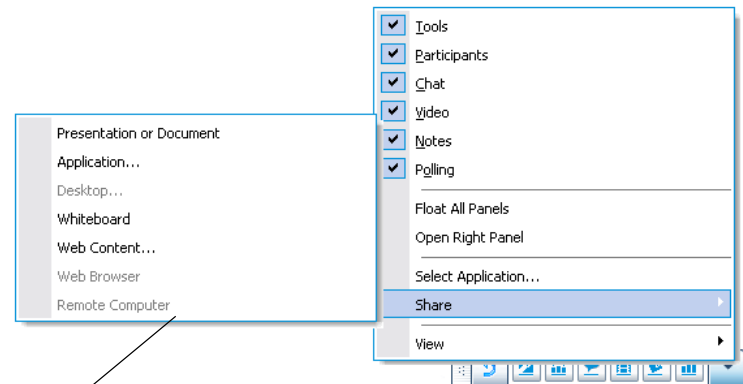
Tools
Participants
Chat
Video
Notes
Polling
Float All Panels
Open Right Panel
Select Application...
Share
View

Presentation or Document
Application...
Desktop...
Whiteboard
Web Content...
Web Browser
Remote Computer